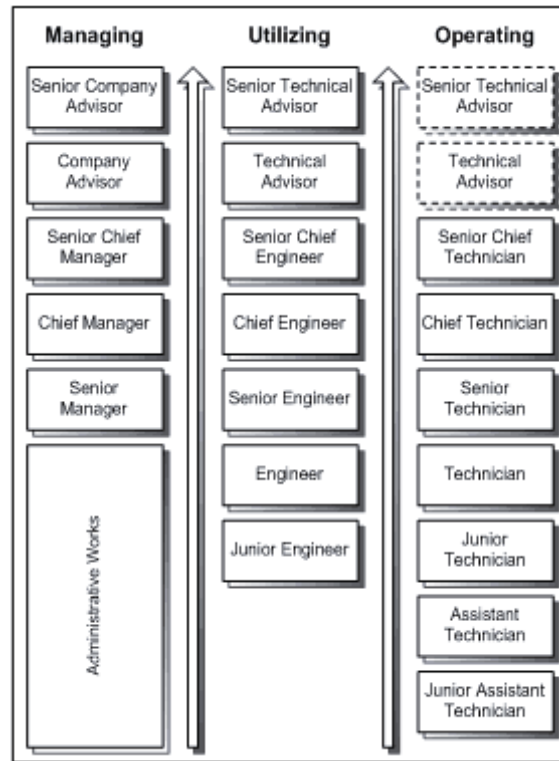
Managing

Senior Company Advisor

Company Advisor

Senior Chief Manager

Chief Manager

Senior Manager

Administrative Works

Utilizing

Senior Technical Advisor

Technical Advisor

Senior Chief Engineer

Chief Engineer

Senior Engineer

Engineer

Junior Engineer

Operating

Senior Technical Advisor

Technical Advisor

Senior Chief Technician

Chief Technician

Senior Technician

Technician

Junior Technician

Assistant Technician

Junior Assistant Technician